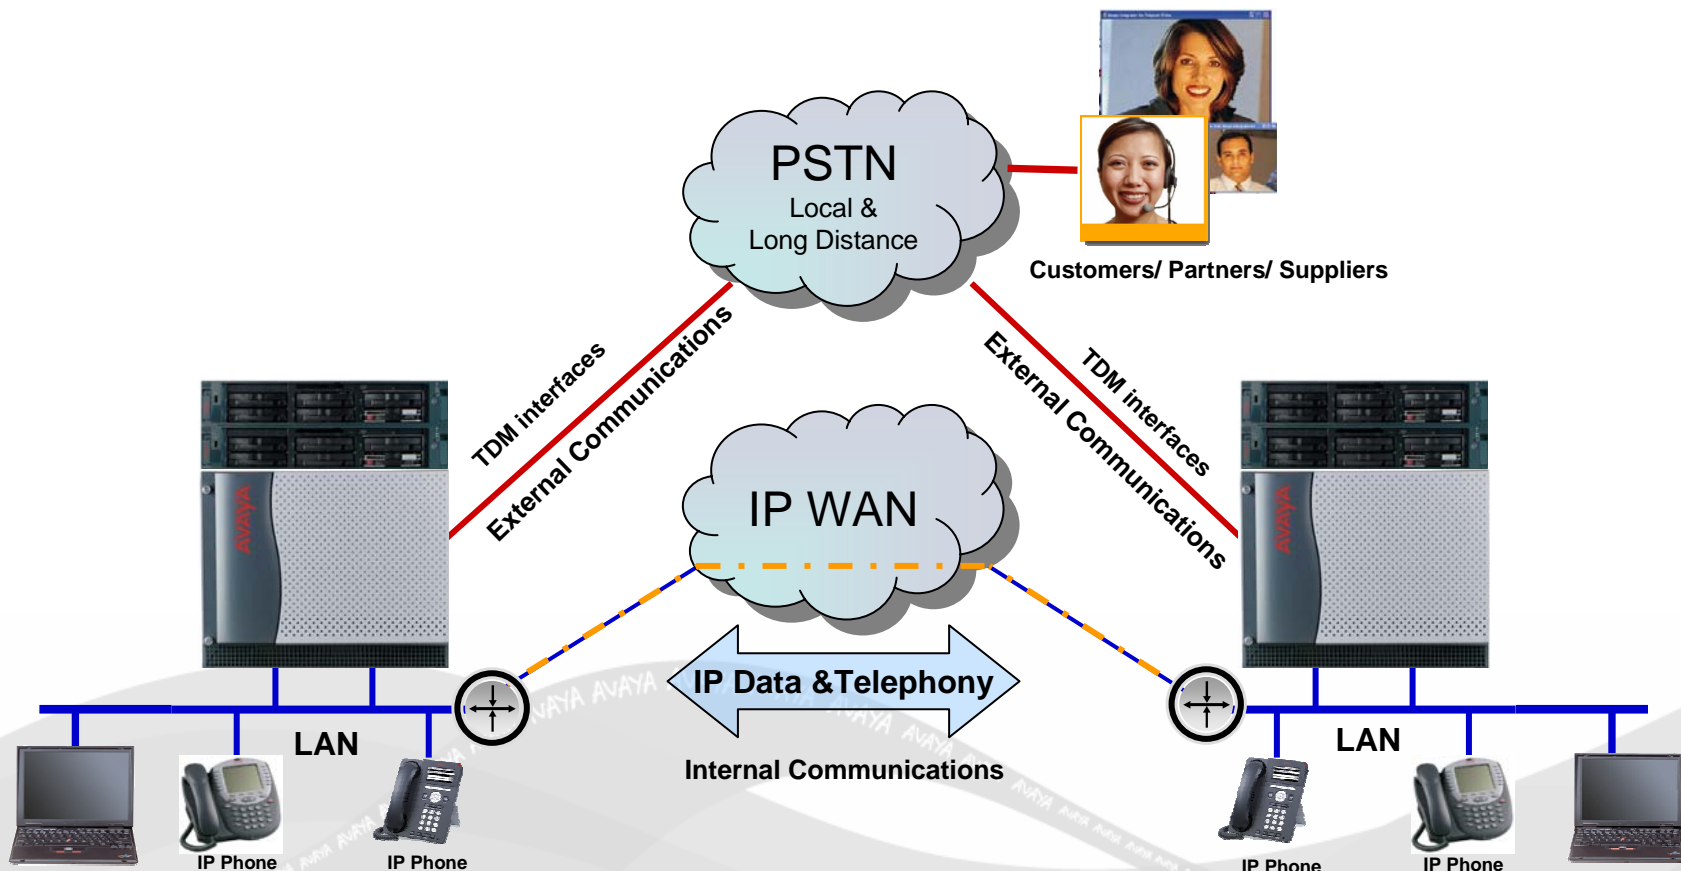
PSTN
Local &
Long Distance

Customers/ Partners/ Suppliers

TDM interfaces
External Communications

External Communications
TDM interfaces

AVAYA

IP WAN

AVAYA

IP Data &Telephony

Internal Communications

LAN

LAN

IP Phone
IP Phone
IP Phone
IP Phone